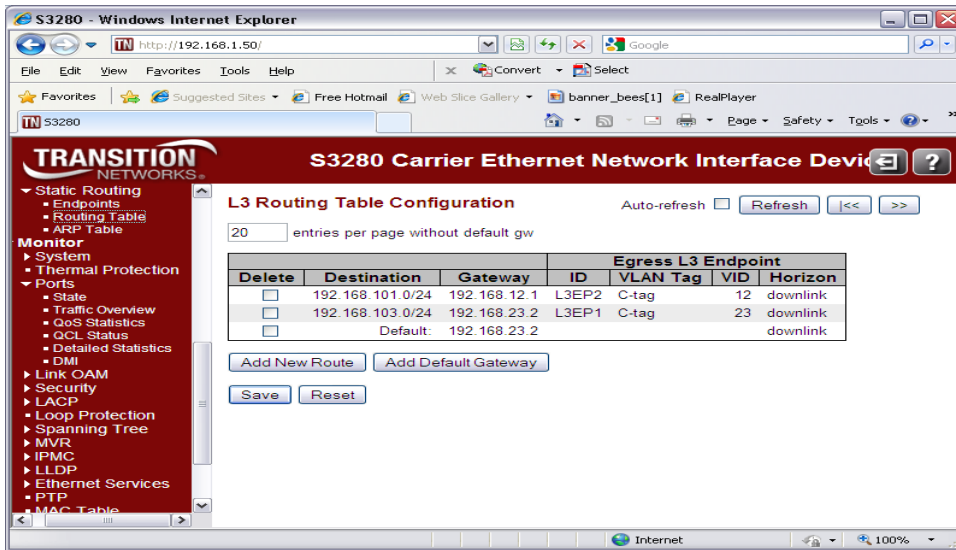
S3280 - Windows Internet Explorer

http://192.168.1.50/

Google

File Edit View Favorites Tools Help

Convert Select

Favorites Suggested Sites Free Hotmail Web Slice Gallery banner_bees[1] RealPlayer

S3280

Page Safety Tools

TRANSITION NETWORKS.

S3280 Carrier Ethernet Network Interface Devi

Static Routing
Endpoints
Routing Table
ARP Table
Monitor
System
Thermal Protection
Ports
State
Traffic Overview
QoS Statistics
QCL Status
Detailed Statistics
DMI
Link OAM
Security
LACP
Loop Protection
Spanning Tree
MVR
IPMC
LLDP
Ethernet Services
PTP
MAC Table

L3 Routing Table Configuration

Auto-refresh Refresh |<< >>

20 entries per page without default gw

| Delete | Destination | Gateway | Egress L3 Endpoint ID | VLAN Tag | VID | Horizon |
|---|---|---|---|---|---|---|
| | 192.168.101.0/24 | 192.168.12.1 | L3EP2 | C-tag | 12 | downlink |
| | 192.168.103.0/24 | 192.168.23.2 | L3EP1 | C-tag | 23 | downlink |
| | Default: | 192.168.23.2 | | | | downlink |

Add New Route Add Default Gateway

Save Reset

Internet 100%